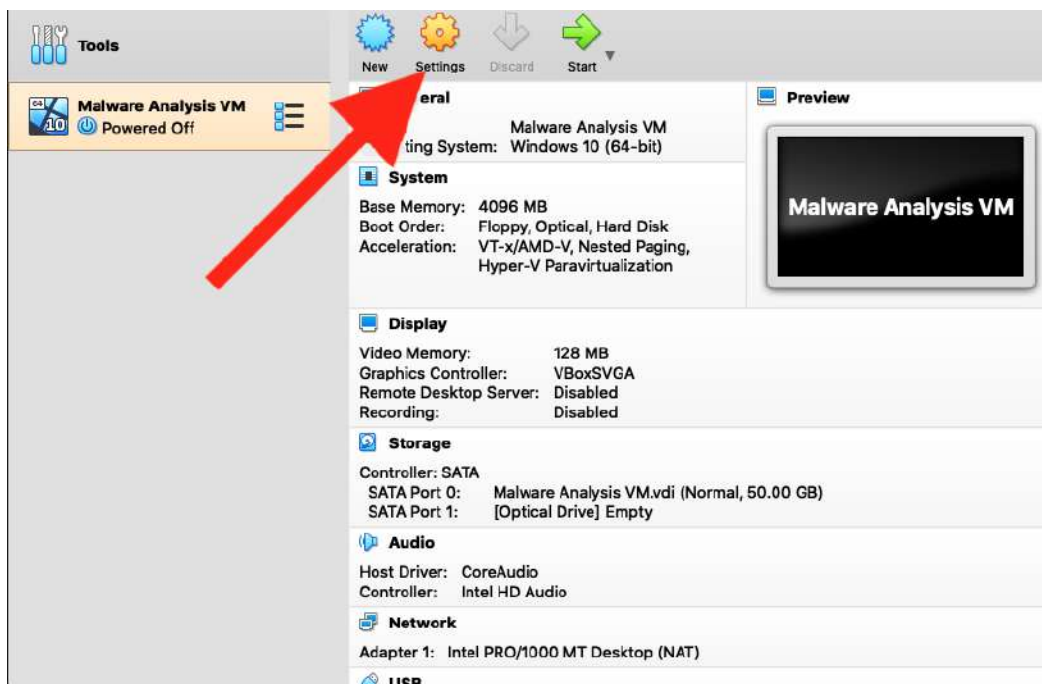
Tools

Malware Analysis VM
Powered Off

New Settings Discard Start

eral
Malware Analysis VM
ting System: Windows 10 (64-bit)

System
Base Memory: 4096 MB
Boot Order: Floppy, Optical, Hard Disk
Acceleration: VT-x/AMD-V, Nested Paging, Hyper-V Paravirtualization

Preview
Malware Analysis VM

Display
Video Memory: 128 MB
Graphics Controller: VBoxSVGA
Remote Desktop Server: Disabled
Recording: Disabled

Storage
Controller: SATA
SATA Port 0: Malware Analysis VM.vdi (Normal, 50.00 GB)
SATA Port 1: [Optical Drive] Empty

Audio
Host Driver: CoreAudio
Controller: Intel HD Audio

Network
Adapter 1: Intel PRO/1000 MT Desktop (NAT)

USB